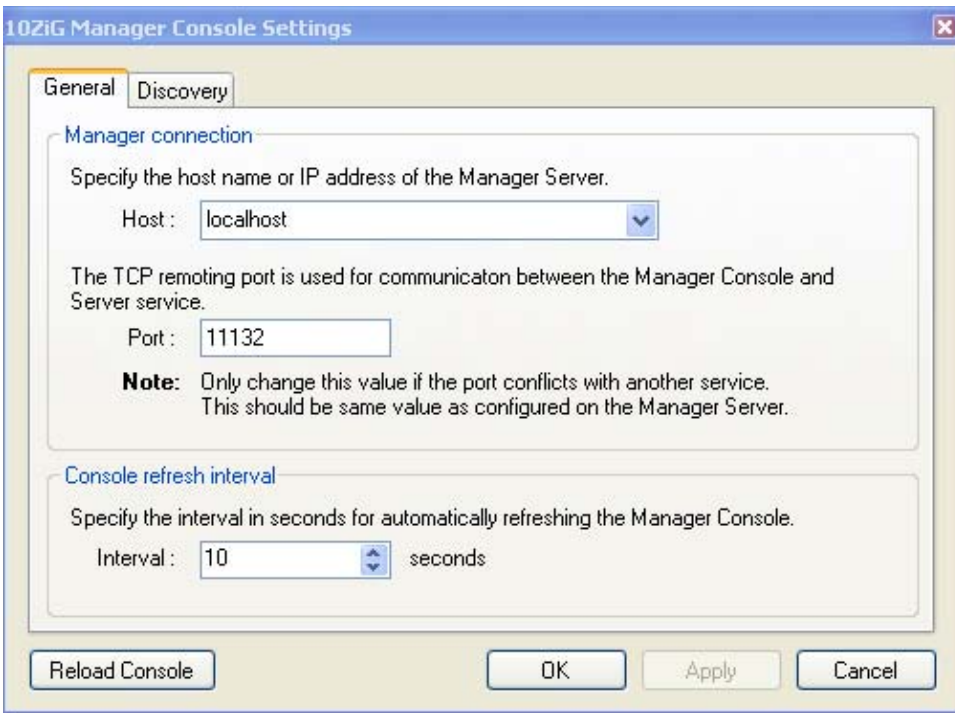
10ZiG Manager Console Settings

General
Discovery

Manager connection

Specify the host name or IP address of the Manager Server.

Host : localhost

The TCP remoting port is used for communicaton between the Manager Console and Server service.

Port : 11132

**Note:** Only change this value if the port conflicts with another service. This should be same value as configured on the Manager Server.

Console refresh interval

Specify the interval in seconds for automatically refreshing the Manager Console.

Interval : 10 seconds

Reload Console
OK
Apply
Cancel